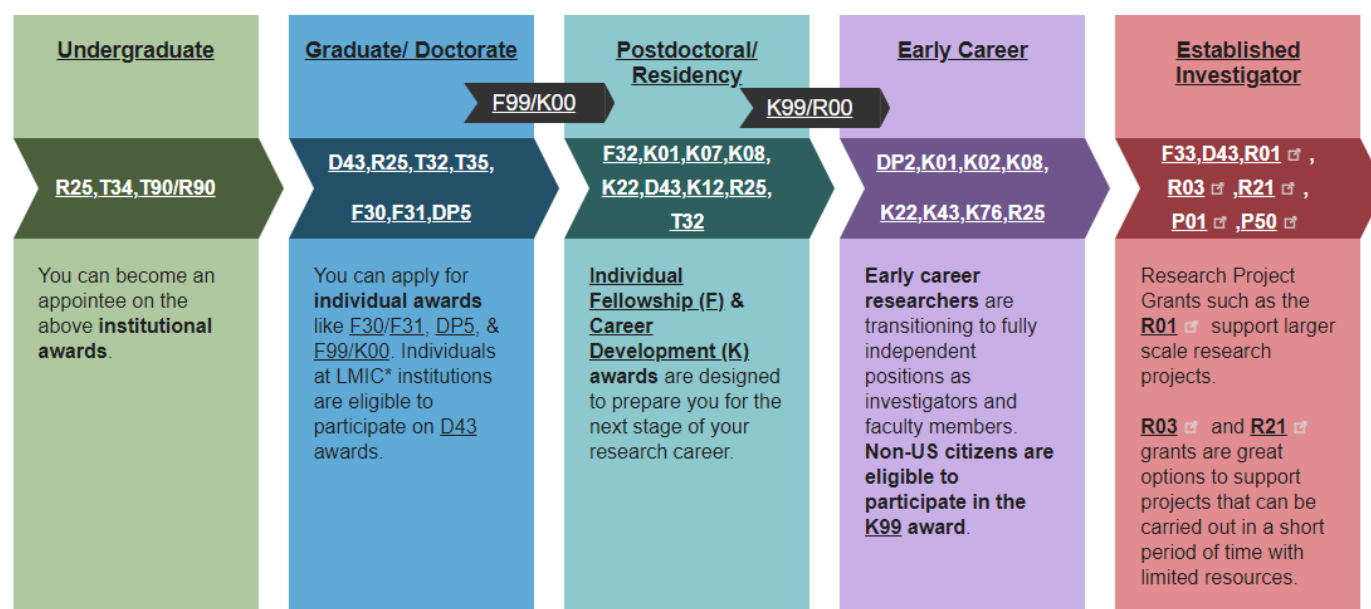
Undergraduate

R25,T34,T90/R90

You can become an appointee on the above institutional awards.

Graduate/ Doctorate

F99/K00

D43,R25,T32,T35,

F30,F31,DP5

You can apply for individual awards like F30/F31, DP5, & F99/K00. Individuals at LMIC* institutions are eligible to participate on D43 awards.

Postdoctoral/ Residency

K99/R00

F32,K01,K07,K08,

K22,D43,K12,R25,

T32

Individual Fellowship (F) & Career Development (K) awards are designed to prepare you for the next stage of your research career.

Early Career

DP2,K01,K02,K08,

K22,K43,K76,R25

Early career researchers are transitioning to fully independent positions as investigators and faculty members. Non-US citizens are eligible to participate in the K99 award.

Established Investigator

F33,D43,R01,

R03,R21,

P01,P50

Research Project Grants such as the R01 support larger scale research projects.

R03 and R21 grants are great options to support projects that can be carried out in a short period of time with limited resources.